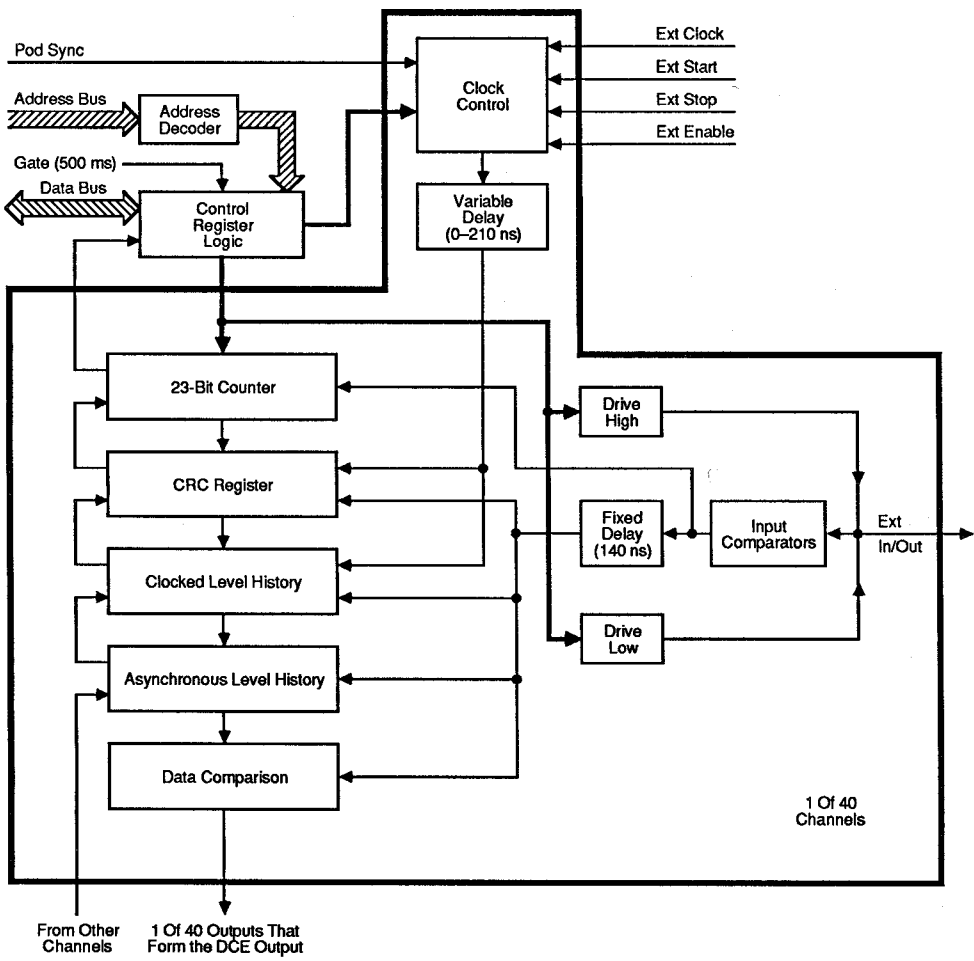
Pod Sync

Ext Clock

Ext Start

Ext Stop

Ext Enable

Address Bus

Address Decoder

Clock Control

Gate (500 ms)

Data Bus

Control Register Logic

Variable Delay (0–210 ns)

23-Bit Counter

Drive High

CRC Register

Fixed Delay (140 ns)

Input Comparators

Ext In/Out

Clocked Level History

Drive Low

Asynchronous Level History

Data Comparison

1 Of 40 Channels

From Other Channels

1 Of 40 Outputs That Form the DCE Output